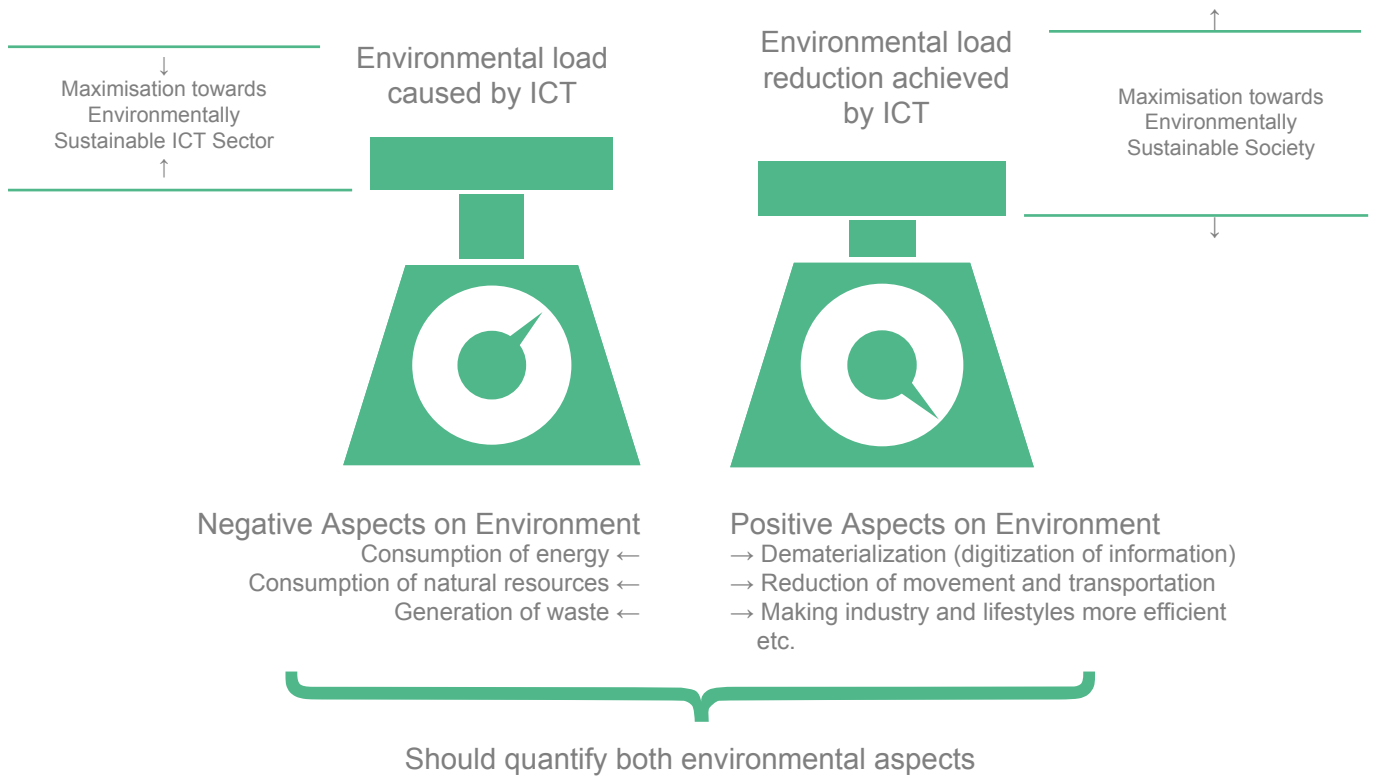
↓
Maximisation towards Environmentally Sustainable ICT Sector
↑

Environmental load caused by ICT

Environmental load reduction achieved by ICT

↑
Maximisation towards Environmentally Sustainable Society
↓

Negative Aspects on Environment
Consumption of energy ←
Consumption of natural resources ←
Generation of waste ←

Positive Aspects on Environment
→ Dematerialization (digitization of information)
→ Reduction of movement and transportation
→ Making industry and lifestyles more efficient etc.

Should quantify both environmental aspects